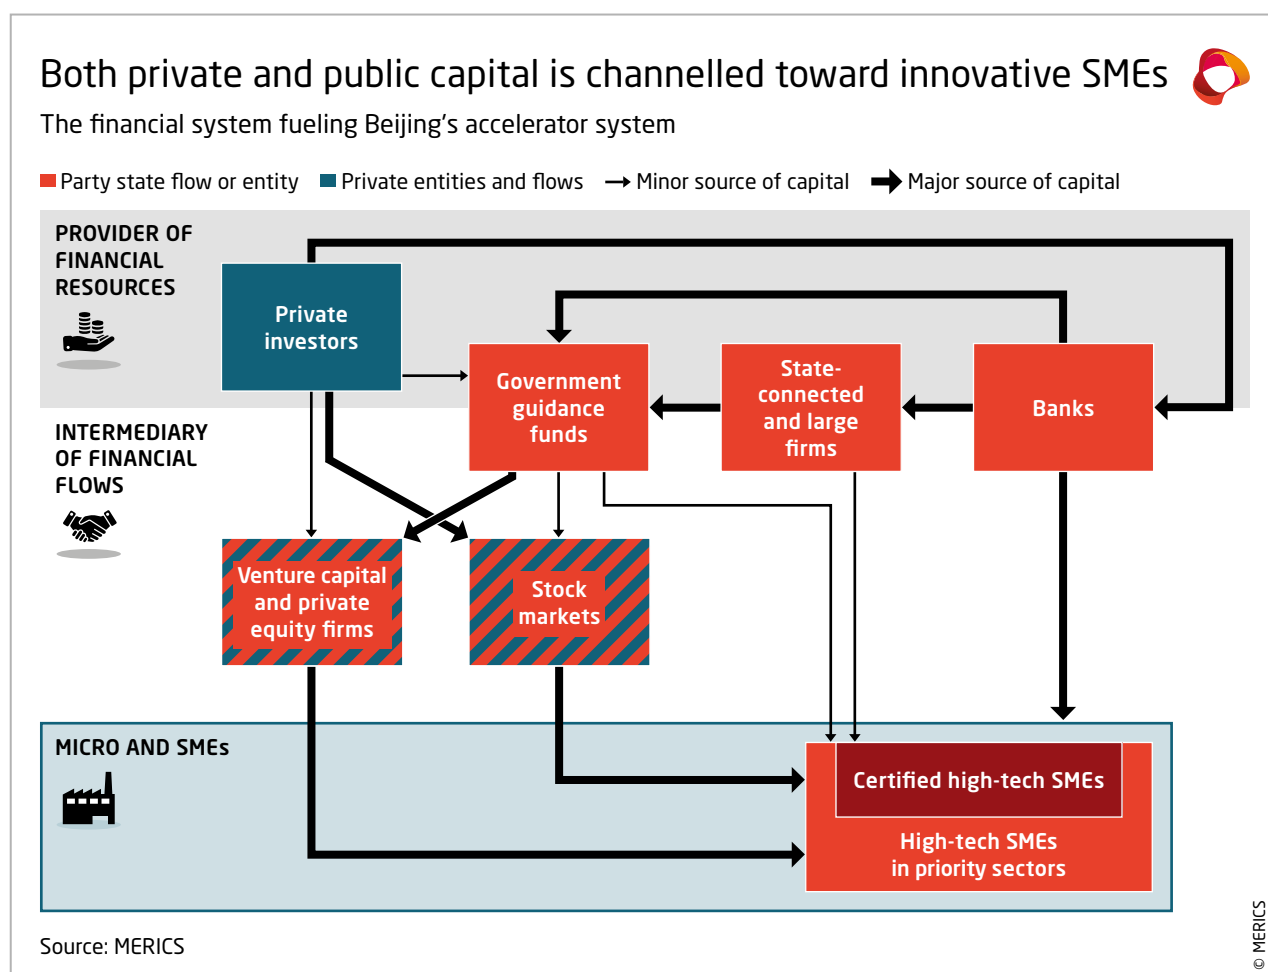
Both private and public capital is channelled toward innovative SMEs

The financial system fueling Beijing's accelerator system

Party state flow or entity Private entities and flows Minor source of capital Major source of capital

PROVIDER OF FINANCIAL RESOURCES

Private investors

Government guidance funds

State-connected and large firms

Banks

INTERMEDIARY OF FINANCIAL FLOWS

Venture capital and private equity firms

Stock markets

MICRO AND SMEs

Certified high-tech SMEs

High-tech SMEs in priority sectors

Source: MERICS

© MERICS